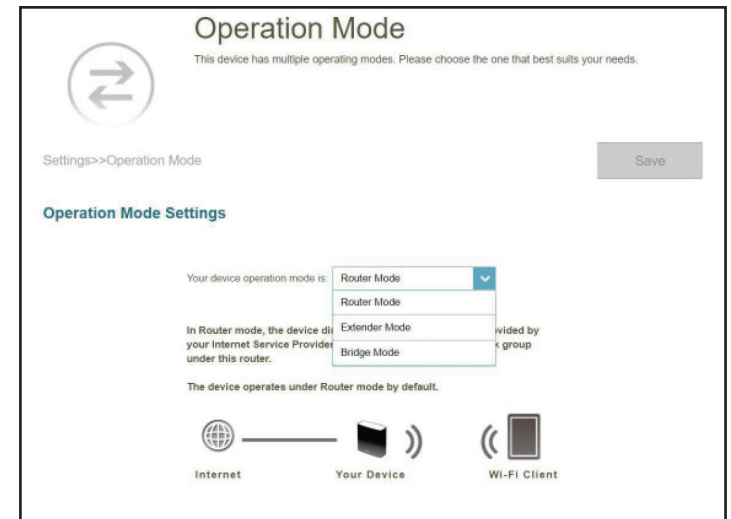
Operation Mode

This device has multiple operating modes. Please choose the one that best suits your needs.

Settings>>Operation Mode

Save

Operation Mode Settings

Your device operation mode is: Router Mode

Router Mode

Extender Mode

Bridge Mode

In Router mode, the device di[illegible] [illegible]vided by your Internet Service Provider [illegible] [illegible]k group under this router.

The device operates under Router mode by default.

Internet

Your Device

Wi-Fi Client